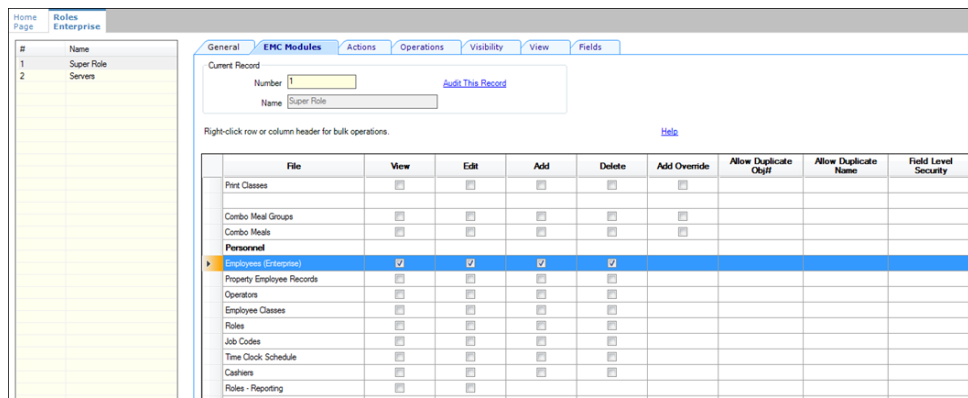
Home Page | Roles Enterprise

| # | Name |
|---|---|
| 1 | Super Role |
| 2 | Servers |

General | EMC Modules | Actions | Operations | Visibility | View | Fields

Current Record

Number 1

Audit This Record

Name Super Role

Right-click row or column header for bulk operations.

Help

| File | View | Edit | Add | Delete | Add Override | Allow Duplicate Obj# | Allow Duplicate Name | Field Level Security |
|---|---|---|---|---|---|---|---|---|
| Print Classes | ☐ | ☐ | ☐ | ☐ | ☐ | | | |
| | | | | | | | | |
| Combo Meal Groups | ☐ | ☐ | ☐ | ☐ | ☐ | | | |
| Combo Meals | ☐ | ☐ | ☐ | ☐ | ☐ | | | |
| Personnel | | | | | | | | |
| Employees (Enterprise) | ☑ | ☑ | ☑ | ☑ | | | | |
| Property Employee Records | ☐ | ☐ | ☐ | ☐ | | | | |
| Operators | ☐ | ☐ | ☐ | ☐ | | | | |
| Employee Classes | ☐ | ☐ | ☐ | ☐ | | | | |
| Roles | ☐ | ☐ | ☐ | ☐ | | | | |
| Job Codes | ☐ | ☐ | ☐ | ☐ | | | | |
| Time Clock Schedule | ☐ | ☐ | ☐ | ☐ | | | | |
| Cashiers | ☐ | ☐ | ☐ | ☐ | | | | |
| Roles - Reporting | ☐ | ☐ | | | | | | |